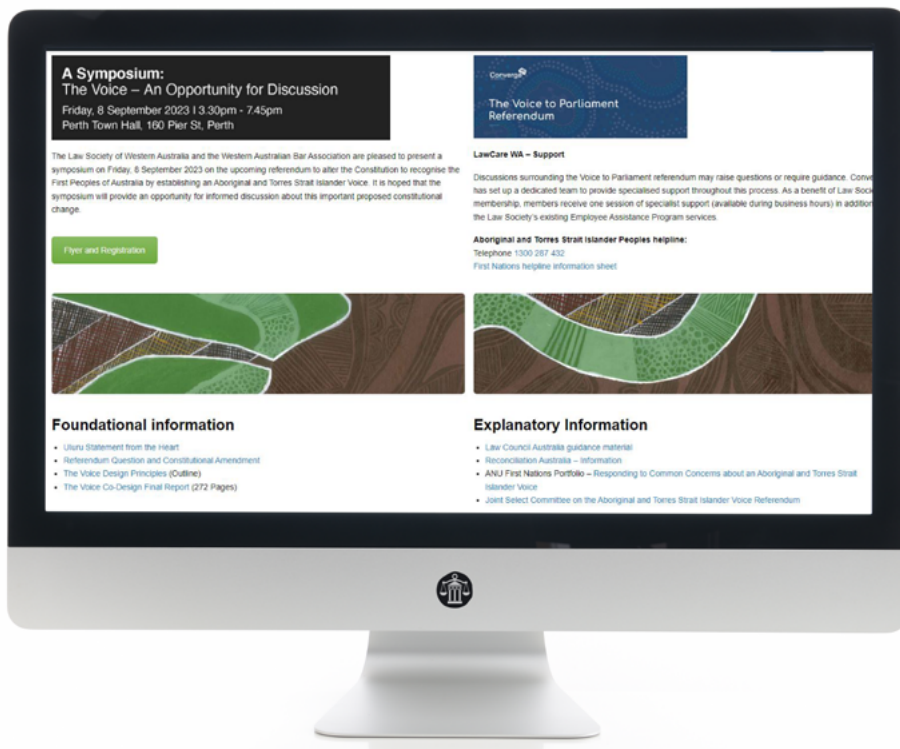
A Symposium:
The Voice – An Opportunity for Discussion
Friday, 8 September 2023 | 3.30pm - 7.45pm
Perth Town Hall, 160 Pier St, Perth

The Law Society of Western Australia and the Western Australian Bar Association are pleased to present a symposium on Friday, 8 September 2023 on the upcoming referendum to alter the Constitution to recognise the First Peoples of Australia by establishing an Aboriginal and Torres Strait Islander Voice. It is hoped that the symposium will provide an opportunity for informed discussion about this important proposed constitutional change.

Flyer and Registration

Converge

The Voice to Parliament Referendum

LawCare WA – Support

Discussions surrounding the Voice to Parliament referendum may raise questions or require guidance. Conve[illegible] has set up a dedicated team to provide specialised support throughout this process. As a benefit of Law Soci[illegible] membership, members receive one session of specialist support (available during business hours) in additio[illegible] the Law Society's existing Employee Assistance Program services.

Aboriginal and Torres Strait Islander Peoples helpline:
Telephone 1300 287 432
First Nations helpline information sheet

Foundational information

- Uluru Statement from the Heart
- Referendum Question and Constitutional Amendment
- The Voice Design Principles (Outline)
- The Voice Co-Design Final Report (272 Pages)

Explanatory Information

- Law Council Australia guidance material
- Reconciliation Australia – Information
- ANU First Nations Portfolio – Responding to Common Concerns about an Aboriginal and Torres Strait Islander Voice
- Joint Select Committee on the Aboriginal and Torres Strait Islander Voice Referendum